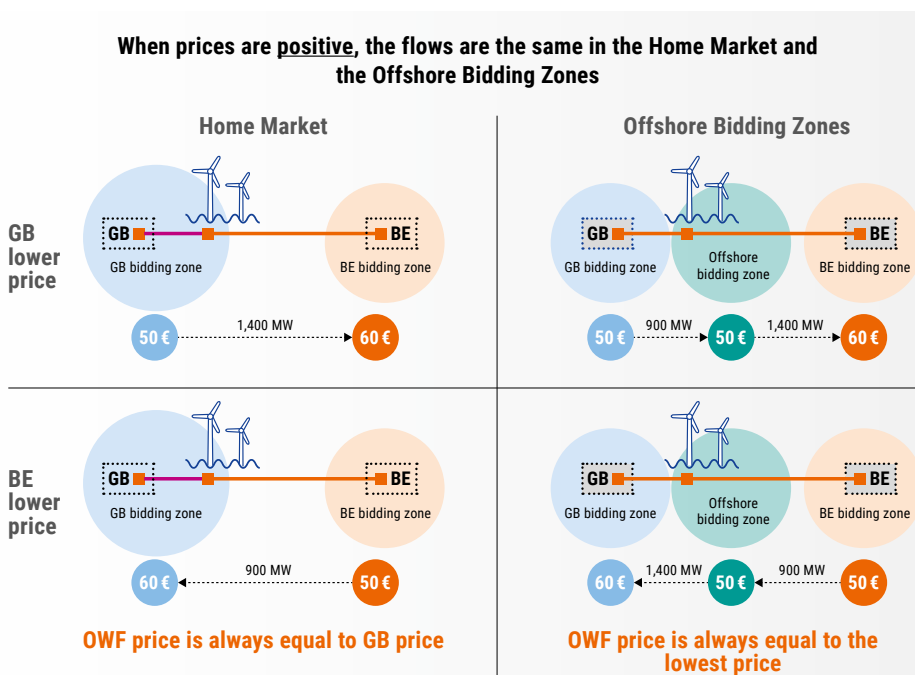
When prices are positive, the flows are the same in the Home Market and the Offshore Bidding Zones

Home Market

Offshore Bidding Zones

GB lower price

GB

BE

GB bidding zone

BE bidding zone

50 €

1,400 MW

60 €

GB

BE

GB bidding zone

Offshore bidding zone

BE bidding zone

50 €

900 MW

50 €

1,400 MW

60 €

BE lower price

GB

BE

GB bidding zone

BE bidding zone

60 €

900 MW

50 €

GB

BE

GB bidding zone

Offshore bidding zone

BE bidding zone

60 €

1,400 MW

50 €

900 MW

50 €

OWF price is always equal to GB price

OWF price is always equal to the lowest price